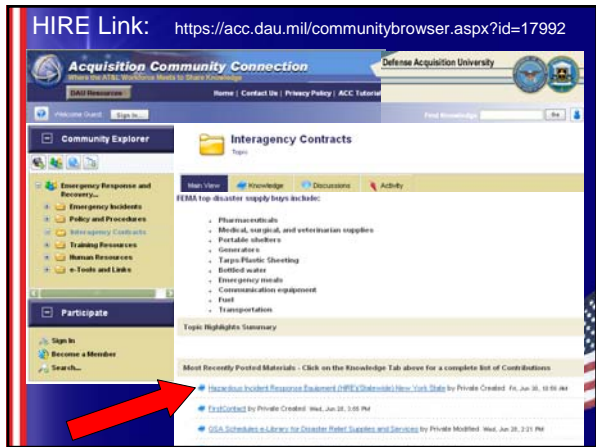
HIRE Link: https://acc.dau.mil/communitybrowser.aspx?id=17992

Acquisition Community Connection
Where the AT&L Workforce Meets to Share Knowledge

Defense Acquisition University

DAU Resources

Home | Contact Us | Privacy Policy | ACC Tutorial

Welcome Guest Sign In

Find Knowledge Go

Community Explorer

Emergency Response and Recovery...
Emergency Incidents
Policy and Procedures
Interagency Contracts
Training Resources
Human Resources
e-Tools and Links

Participate

Sign In
Become a Member
Search...

Interagency Contracts
Topic

Main View | Knowledge | Discussions | Activity

FEMA top disaster supply buys include:

- Pharmaceuticals
- Medical, surgical, and veterinarian supplies
- Portable shelters
- Generators
- Tarps/Plastic Sheeting
- Bottled water
- Emergency meals
- Communication equipment
- Fuel
- Transportation

Topic Highlights Summary

Most Recently Posted Materials - Click on the Knowledge Tab above for a complete list of Contributions

Hazardous Incident Response Equipment (HIRE)(Statewide) New York State by Private Created Fri, Jun 30, 10:59 AM

FirstContact by Private Created Wed, Jun 28, 3:05 PM

GSA Schedules e-Library for Disaster Relief Supplies and Services by Private Modified Wed, Jun 28, 2:21 PM